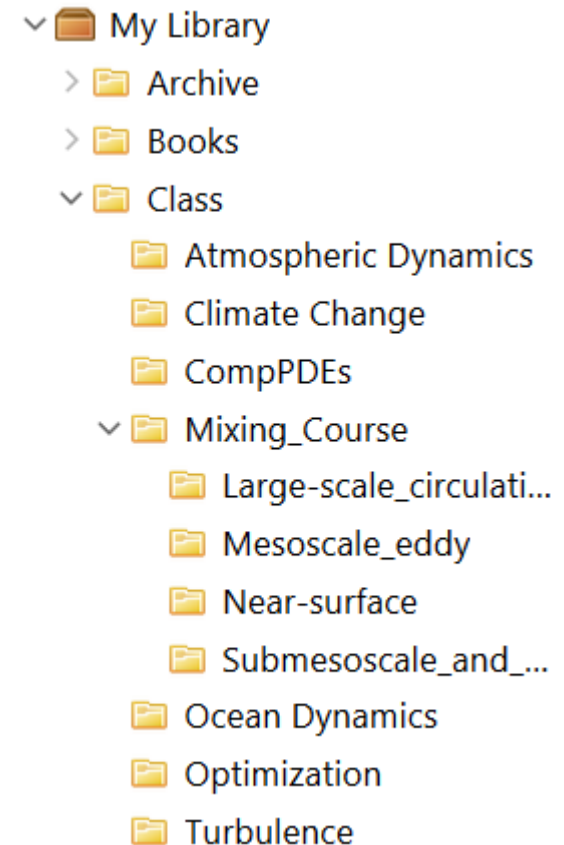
My Library
Archive
Books
Class
Atmospheric Dynamics
Climate Change
CompPDEs
Mixing_Course
Large-scale_circulati...
Mesoscale_eddy
Near-surface
Submesoscale_and_...
Ocean Dynamics
Optimization
Turbulence